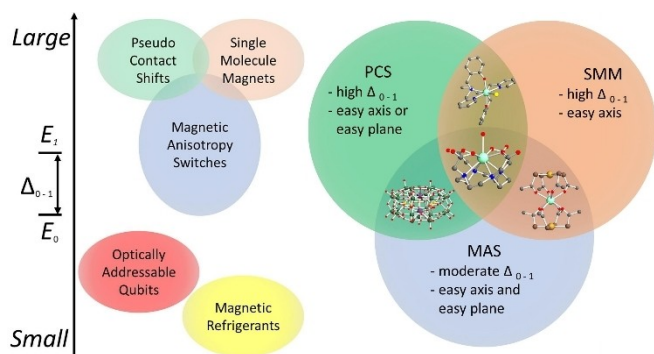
Large

Small

$E_1$

$\Delta_{0-1}$

$E_0$

Pseudo Contact Shifts

Single Molecule Magnets

Magnetic Anisotropy Switches

Optically Addressable Qubits

Magnetic Refrigerants

PCS
- high $\Delta_{0-1}$
- easy axis or easy plane

SMM
- high $\Delta_{0-1}$
- easy axis

MAS
- moderate $\Delta_{0-1}$
- easy axis and easy plane